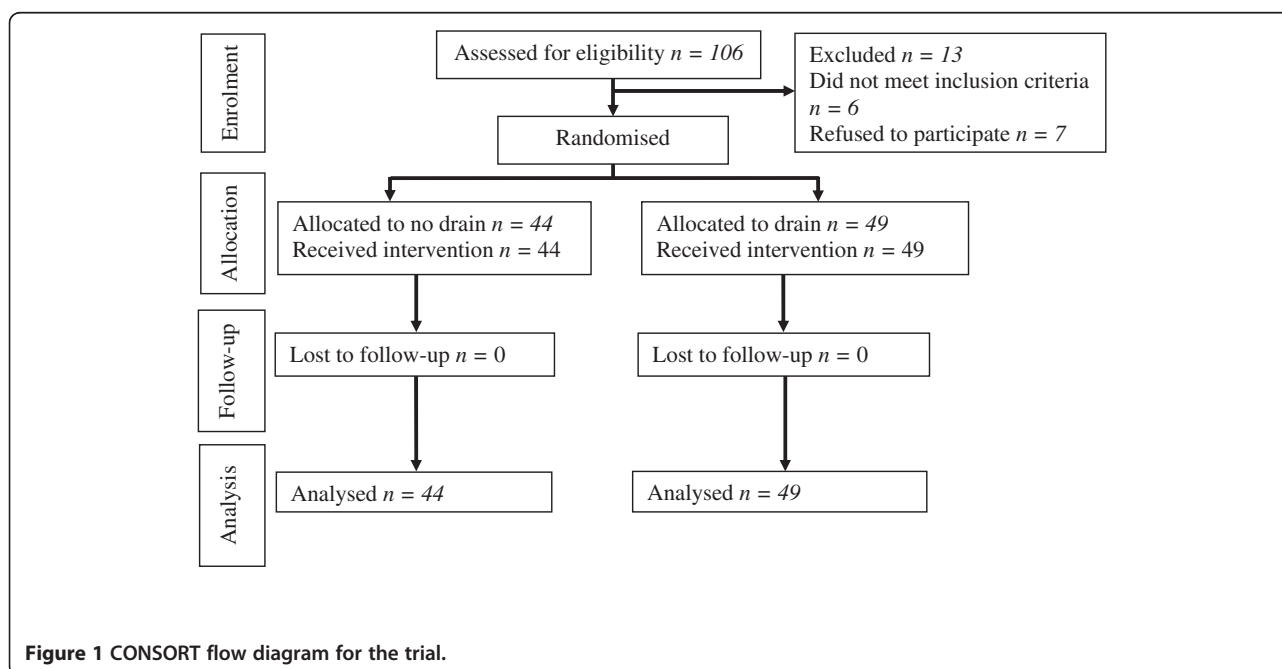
Enrolment

Assessed for eligibility $n = 106$

Excluded $n = 13$
Did not meet inclusion criteria $n = 6$
Refused to participate $n = 7$

Randomised

Allocation

Allocated to no drain $n = 44$
Received intervention $n = 44$

Allocated to drain $n = 49$
Received intervention $n = 49$

Follow-up

Lost to follow-up $n = 0$

Lost to follow-up $n = 0$

Analysis

Analysed $n = 44$

Analysed $n = 49$

**Figure 1 CONSORT flow diagram for the trial.**